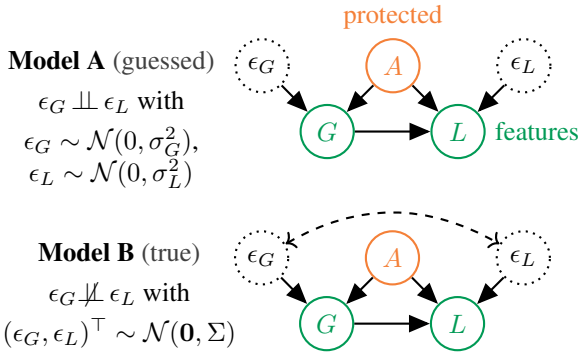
**Model A** (guessed)

$\epsilon_G \perp\!\!\!\perp \epsilon_L$ with $\epsilon_G \sim \mathcal{N}(0, \sigma_G^2)$, $\epsilon_L \sim \mathcal{N}(0, \sigma_L^2)$

protected

$\epsilon_G$ $A$ $\epsilon_L$

$G$ $L$ features

**Model B** (true)

$\epsilon_G \not\perp\!\!\!\perp \epsilon_L$ with $(\epsilon_G, \epsilon_L)^\top \sim \mathcal{N}(\mathbf{0}, \Sigma)$

$\epsilon_G$ $A$ $\epsilon_L$

$G$ $L$